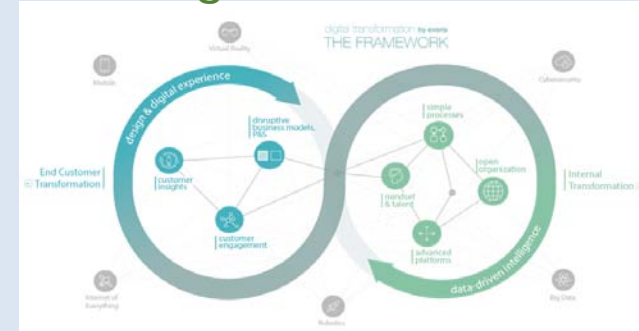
digital transformation by everis
THE FRAMEWORK

Virtual Reality

Mobile

Cybersecurity

design & digital experience

disruptive business models, P&L

simple processes

open organization

customer insights

End Customer Transformation

mindset & talent

Internal Transformation

customer engagement

advanced platforms

data-driven intelligence

Internet of Everything

Robotics

Big Data